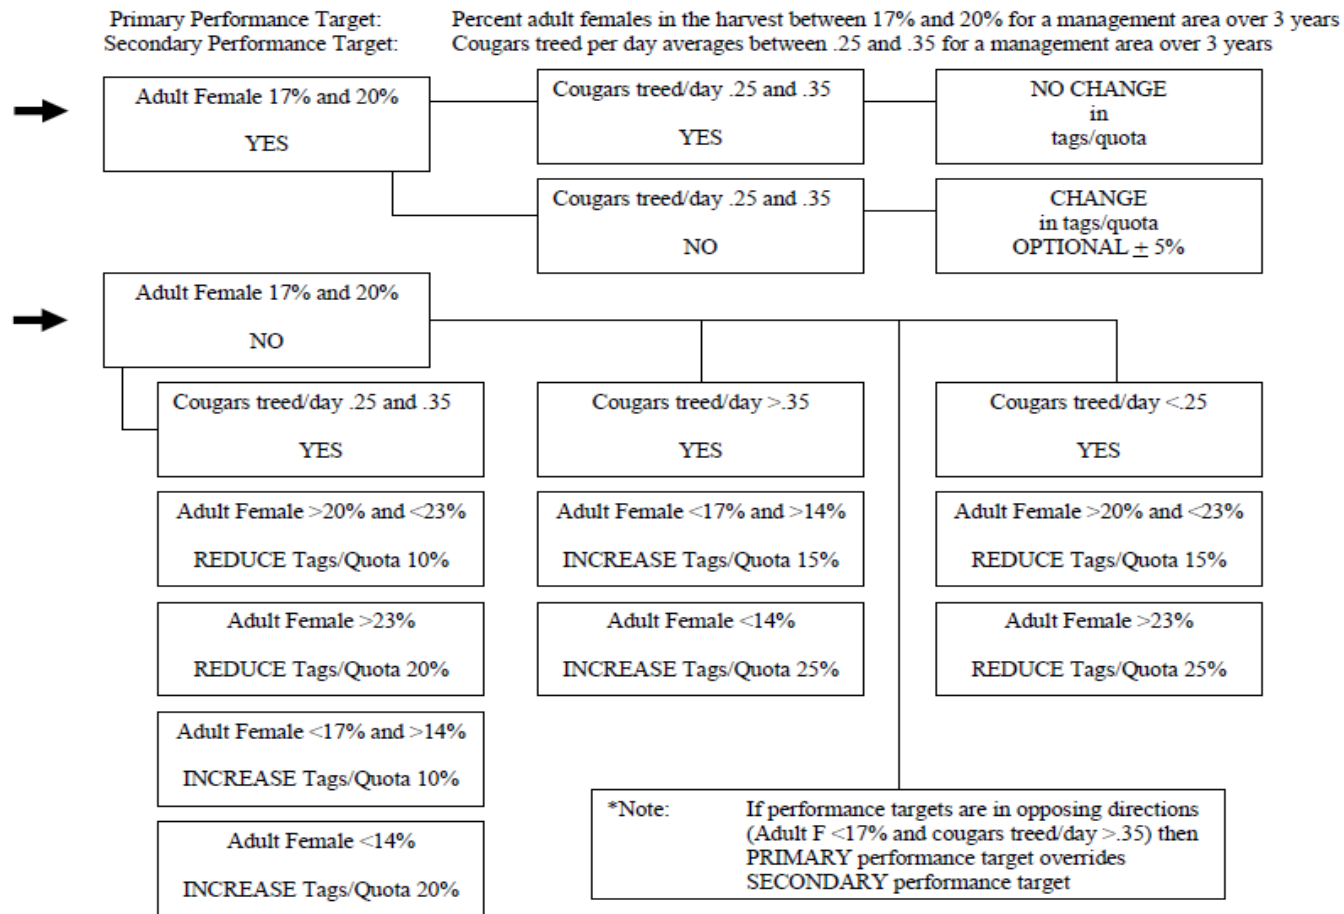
Primary Performance Target: Percent adult females in the harvest between 17% and 20% for a management area over 3 years
Secondary Performance Target: Cougars treed per day averages between .25 and .35 for a management area over 3 years

Adult Female 17% and 20%

YES

Cougars treed/day .25 and .35

YES

NO CHANGE
in
tags/quota

Cougars treed/day .25 and .35

NO

CHANGE
in tags/quota
OPTIONAL $\pm$ 5%

Adult Female 17% and 20%

NO

Cougars treed/day .25 and .35

YES

Adult Female >20% and <23%

REDUCE Tags/Quota 10%

Adult Female >23%

REDUCE Tags/Quota 20%

Adult Female <17% and >14%

INCREASE Tags/Quota 10%

Adult Female <14%

INCREASE Tags/Quota 20%

Cougars treed/day >.35

YES

Adult Female <17% and >14%

INCREASE Tags/Quota 15%

Adult Female <14%

INCREASE Tags/Quota 25%

Cougars treed/day <.25

YES

Adult Female >20% and <23%

REDUCE Tags/Quota 15%

Adult Female >23%

REDUCE Tags/Quota 25%

*Note: If performance targets are in opposing directions (Adult F <17% and cougars treed/day >.35) then PRIMARY performance target overrides SECONDARY performance target